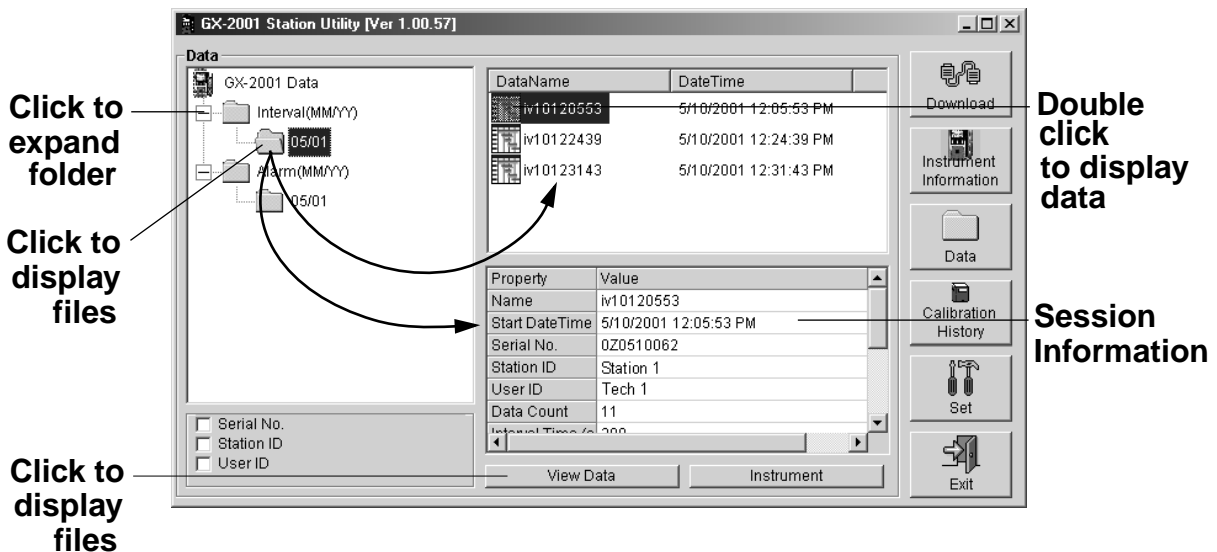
GX-2001 Station Utility [Ver 1.00.57]

Data

GX-2001 Data
Interval(MM/YY)
05/01
Alarm(MM/YY)
05/01

| DataName | DateTime |
|---|---|
| iv10120553 | 5/10/2001 12:05:53 PM |
| iv10122439 | 5/10/2001 12:24:39 PM |
| iv10123143 | 5/10/2001 12:31:43 PM |

| Property | Value |
|---|---|
| Name | iv10120553 |
| Start DateTime | 5/10/2001 12:05:53 PM |
| Serial No. | 0Z0510062 |
| Station ID | Station 1 |
| User ID | Tech 1 |
| Data Count | 11 |
| Interval Time (s | 300 |

Serial No.
Station ID
User ID

View Data
Instrument

Download
Instrument Information
Data
Calibration History
Set
Exit

Click to expand folder

Click to display files

Click to display files

Double click to display data

Session Information